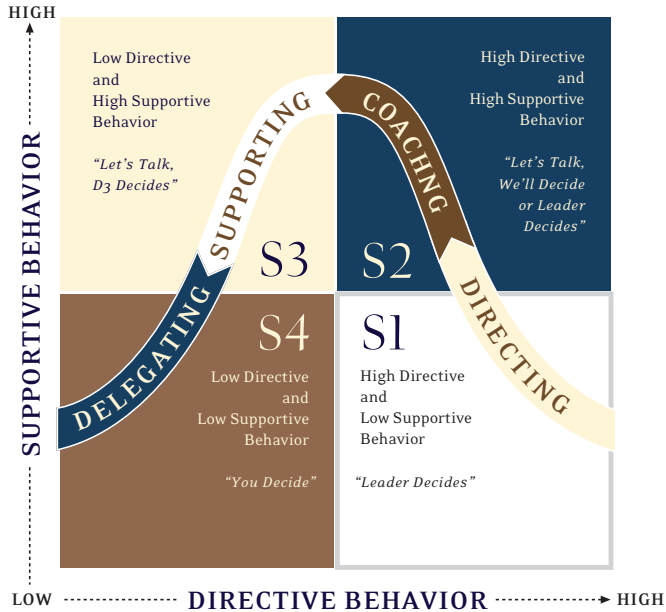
HIGH

SUPPORTIVE BEHAVIOR

Low Directive and High Supportive Behavior

"Let's Talk, D3 Decides"

SUPPORTING

S3

COACHING

High Directive and High Supportive Behavior

"Let's Talk, We'll Decide or Leader Decides"

S2

DELEGATING

S4

Low Directive and Low Supportive Behavior

"You Decide"

S1

High Directive and Low Supportive Behavior

"Leader Decides"

DIRECTING

LOW

DIRECTIVE BEHAVIOR

HIGH